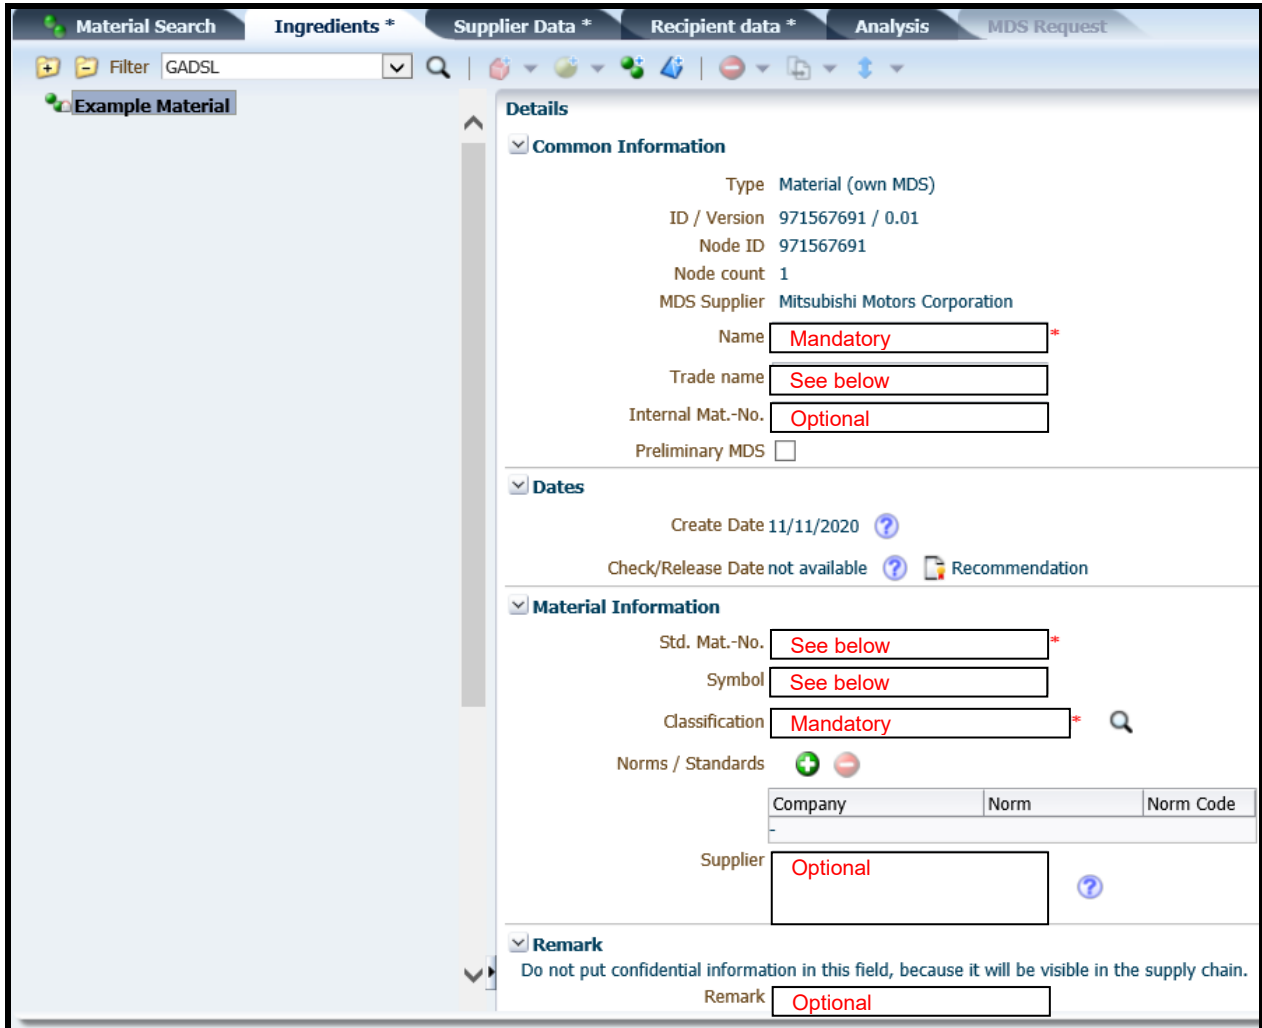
Material Search | Ingredients * | Supplier Data * | Recipient data * | Analysis | MDS Request

Filter GADSL

Example Material

Details

Common Information

Type Material (own MDS)

ID / Version 971567691 / 0.01

Node ID 971567691

Node count 1

MDS Supplier Mitsubishi Motors Corporation

Name Mandatory *

Trade name See below

Internal Mat.-No. Optional

Preliminary MDS

Dates

Create Date 11/11/2020

Check/Release Date not available Recommendation

Material Information

Std. Mat.-No. See below *

Symbol See below

Classification Mandatory *

Norms / Standards

| Company | Norm | Norm Code |
|---|---|---|
| - | | |

Supplier Optional

Remark

Do not put confidential information in this field, because it will be visible in the supply chain.

Remark Optional